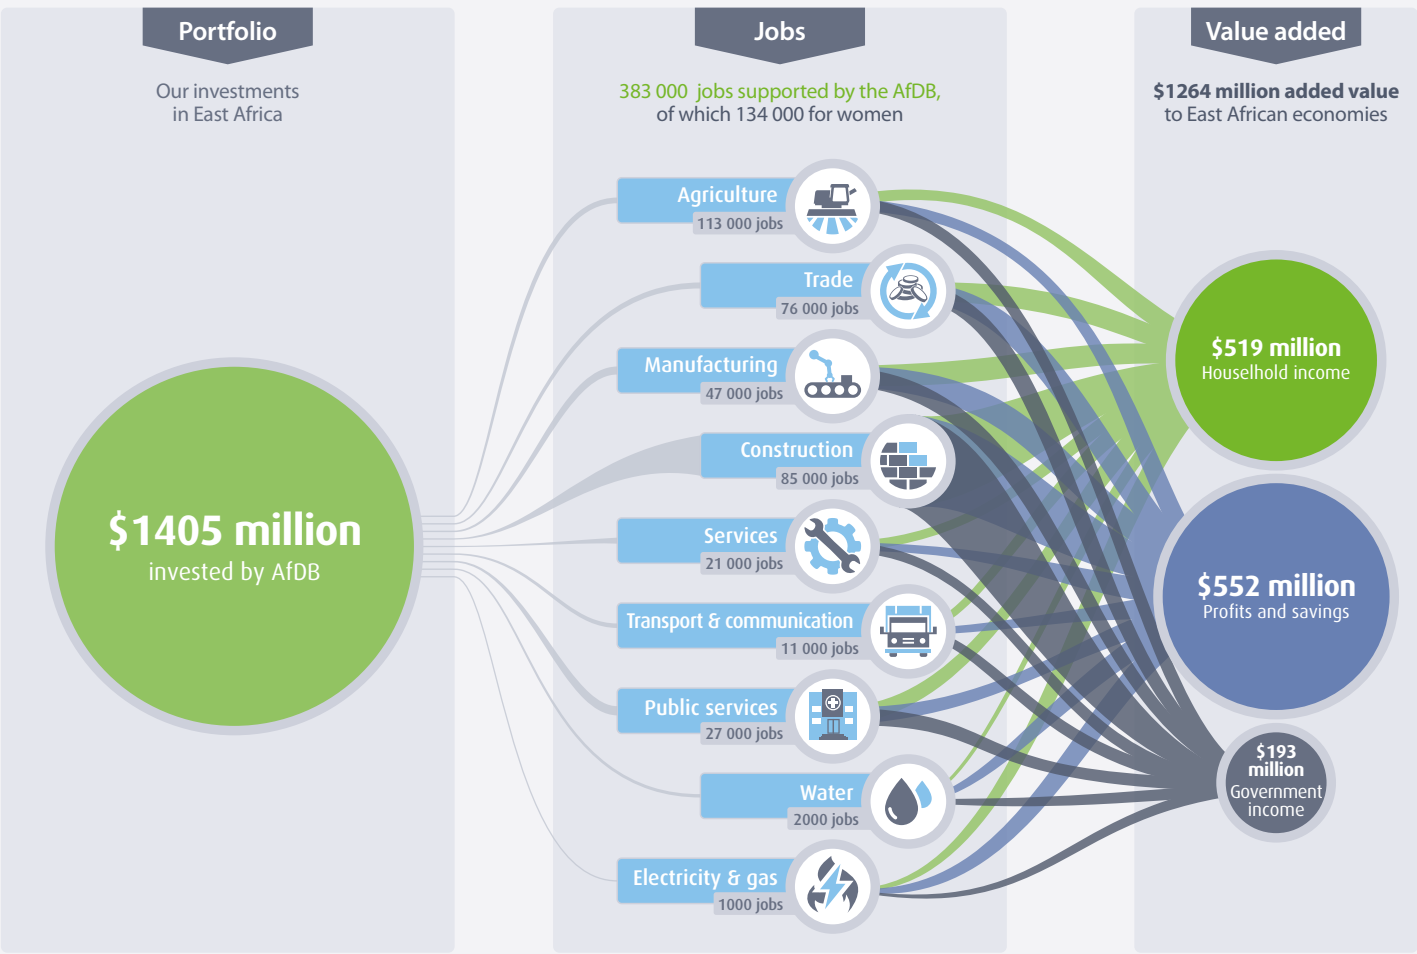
Portfolio

Our investments in East Africa

$1405 million
invested by AfDB

Jobs

383 000 jobs supported by the AfDB, of which 134 000 for women

Agriculture
113 000 jobs

Trade
76 000 jobs

Manufacturing
47 000 jobs

Construction
85 000 jobs

Services
21 000 jobs

Transport & communication
11 000 jobs

Public services
27 000 jobs

Water
2000 jobs

Electricity & gas
1000 jobs

Value added

$1264 million added value to East African economies

$519 million
Houselhold income

$552 million
Profits and savings

$193 million
Government income